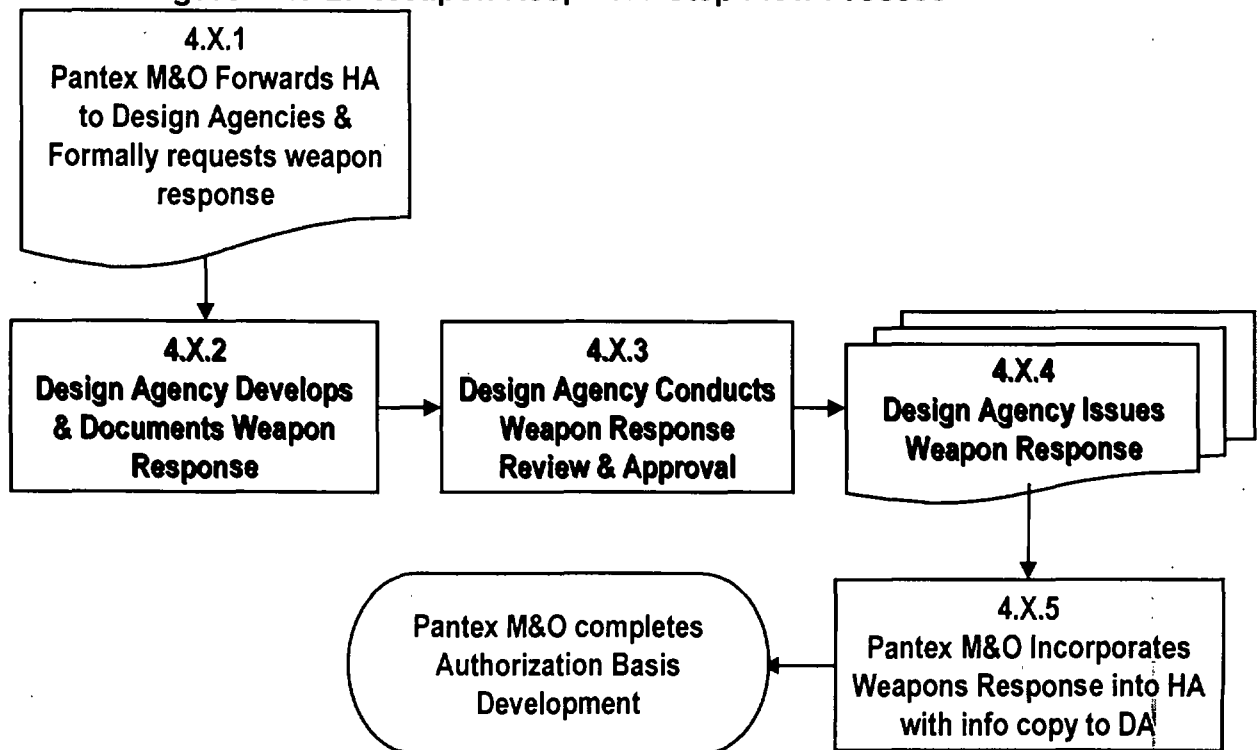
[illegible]

4.X.1
Pantex M&O Forwards HA to Design Agencies & Formally requests weapon response

4.X.2
Design Agency Develops & Documents Weapon Response

4.X.3
Design Agency Conducts Weapon Response Review & Approval

4.X.4
Design Agency Issues Weapon Response

4.X.5
Pantex M&O Incorporates Weapons Response into HA with info copy to DA

Pantex M&O completes Authorization Basis Development